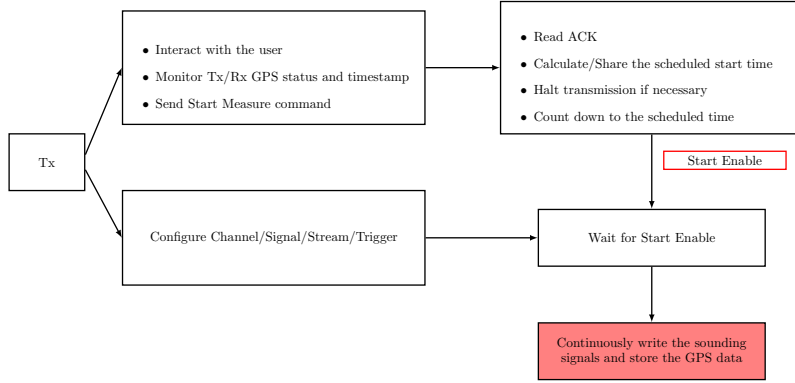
Tx

• Interact with the user
• Monitor Tx/Rx GPS status and timestamp
• Send Start Measure command

• Read ACK
• Calculate/Share the scheduled start time
• Halt transmission if necessary
• Count down to the scheduled time

Start Enable

Configure Channel/Signal/Stream/Trigger

Wait for Start Enable

Continuously write the sounding signals and store the GPS data